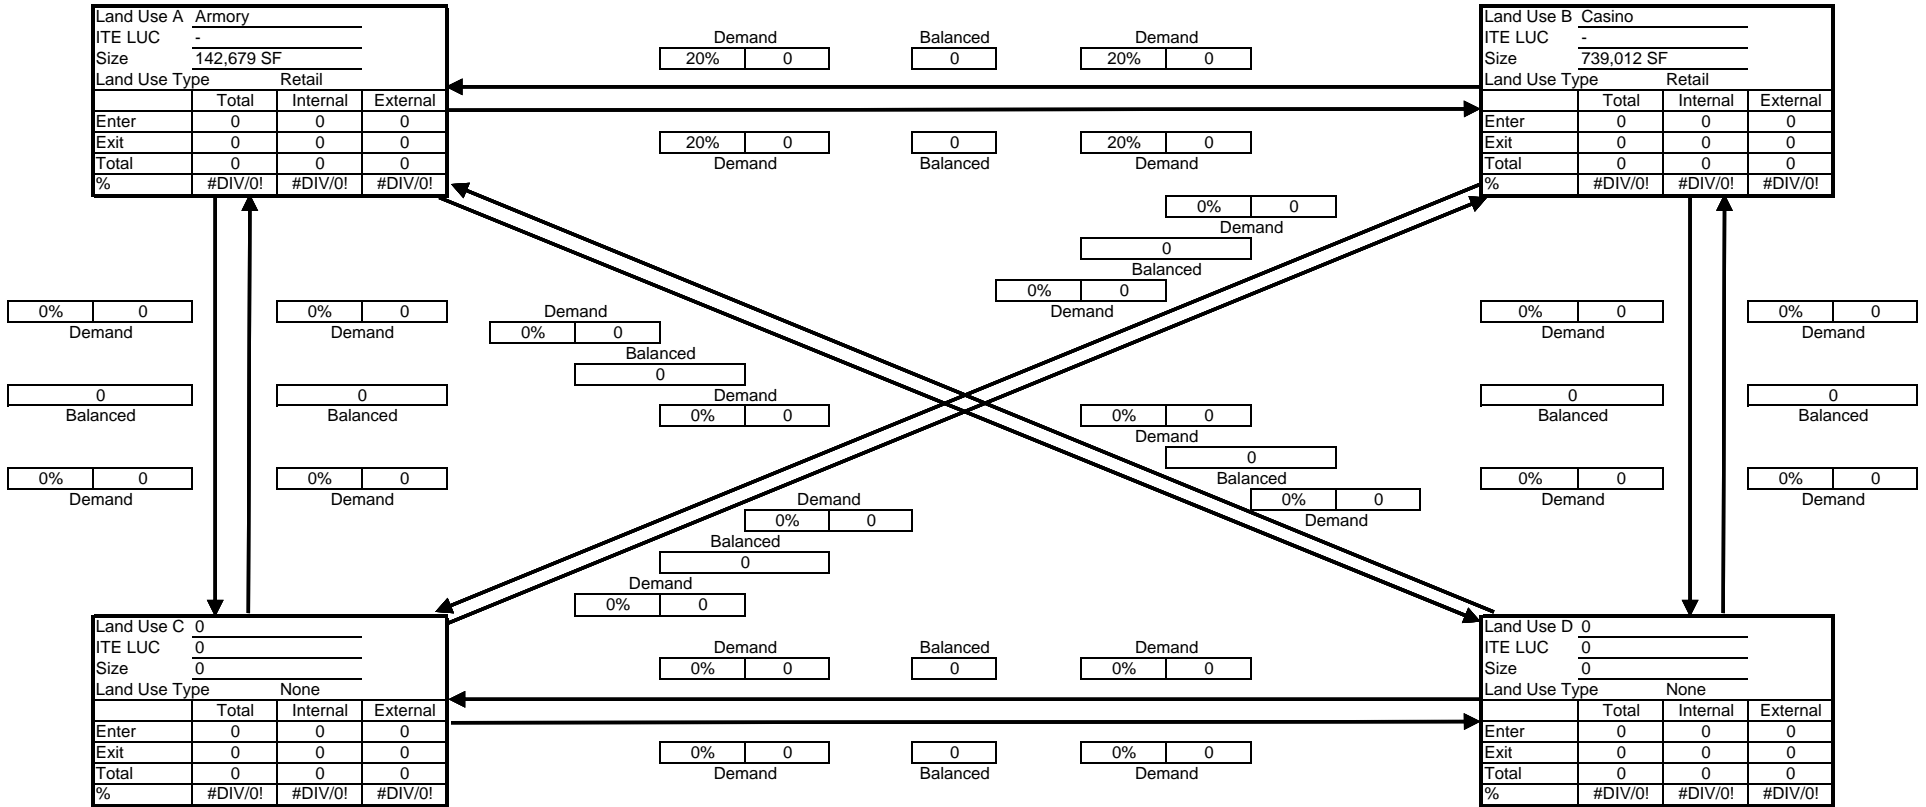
Land Use A Armory
ITE LUC -
Size 142,679 SF
Land Use Type Retail

| | Total | Internal | External |
|---|---|---|---|
| Enter | 0 | 0 | 0 |
| Exit | 0 | 0 | 0 |
| Total | 0 | 0 | 0 |
| % | #DIV/0! | #DIV/0! | #DIV/0! |

Demand
20% 0
Balanced
0
Demand
20% 0

20% 0
Demand
0
Balanced
20% 0
Demand

Land Use B Casino
ITE LUC -
Size 739,012 SF
Land Use Type Retail

| | Total | Internal | External |
|---|---|---|---|
| Enter | 0 | 0 | 0 |
| Exit | 0 | 0 | 0 |
| Total | 0 | 0 | 0 |
| % | #DIV/0! | #DIV/0! | #DIV/0! |

0% 0
Demand
0
Balanced
0% 0
Demand

0% 0
Demand
0
Balanced
0% 0
Demand

0% 0
Demand
0
Balanced
0% 0
Demand

Demand
0% 0
Balanced
0
Demand
0% 0

0% 0
Demand
0
Balanced
0% 0
Demand

Demand
0% 0
Balanced
0
Demand
0% 0

0% 0
Demand
0
Balanced
0% 0
Demand

0% 0
Demand
0
Balanced
0% 0
Demand

Land Use C 0
ITE LUC 0
Size 0
Land Use Type None

| | Total | Internal | External |
|---|---|---|---|
| Enter | 0 | 0 | 0 |
| Exit | 0 | 0 | 0 |
| Total | 0 | 0 | 0 |
| % | #DIV/0! | #DIV/0! | #DIV/0! |

Demand
0% 0
Balanced
0
Demand
0% 0

0% 0
Demand
0
Balanced
0% 0
Demand

Land Use D 0
ITE LUC 0
Size 0
Land Use Type None

| | Total | Internal | External |
|---|---|---|---|
| Enter | 0 | 0 | 0 |
| Exit | 0 | 0 | 0 |
| Total | 0 | 0 | 0 |
| % | #DIV/0! | #DIV/0! | #DIV/0! |